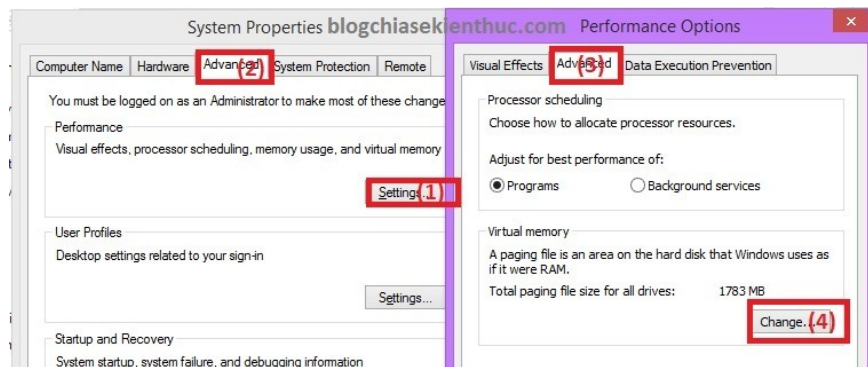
System Properties blogchiasekienthuc.com Performance Options

Computer Name | Hardware | Advanced (2) | System Protection | Remote

You must be logged on as an Administrator to make most of these change

Performance

Visual effects, processor scheduling, memory usage, and virtual memory

Settings (1)

User Profiles

Desktop settings related to your sign-in

Settings...

Startup and Recovery

System startup, system failure, and debugging information

Visual Effects | Advanced (3) | Data Execution Prevention

Processor scheduling

Choose how to allocate processor resources.

Adjust for best performance of:

Programs

Background services

Virtual memory

A paging file is an area on the hard disk that Windows uses as if it were RAM.

Total paging file size for all drives: 1783 MB

Change... (4)